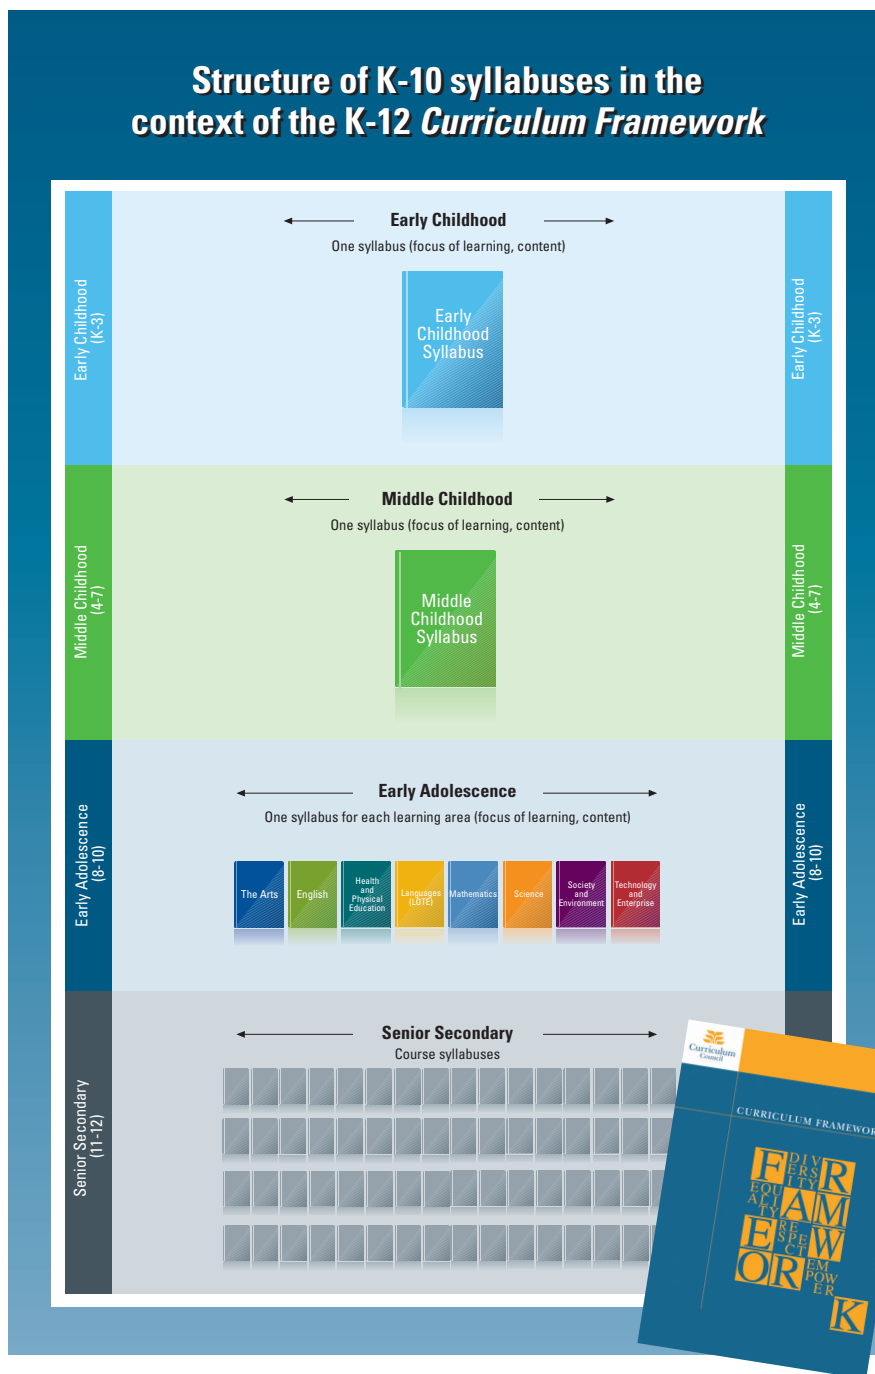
Structure of K-10 syllabuses in the context of the K-12 *Curriculum Framework*

Early Childhood (K-3)

Early Childhood
One syllabus (focus of learning, content)

Early Childhood Syllabus

Early Childhood (K-3)

Middle Childhood (4-7)

Middle Childhood
One syllabus (focus of learning, content)

Middle Childhood Syllabus

Middle Childhood (4-7)

Early Adolescence (8-10)

Early Adolescence
One syllabus for each learning area (focus of learning, content)

The Arts
English
Health and Physical Education
Languages (LOTE)
Mathematics
Science
Society and Environment
Technology and Enterprise

Early Adolescence (8-10)

Senior Secondary (11-12)

Senior Secondary
Course syllabuses

Curriculum Council

CURRICULUM FRAMEWOR

F DIV ERS ITY R
EQU ALI TY AM
RE SPE CT E W
OR EM POW ER
K